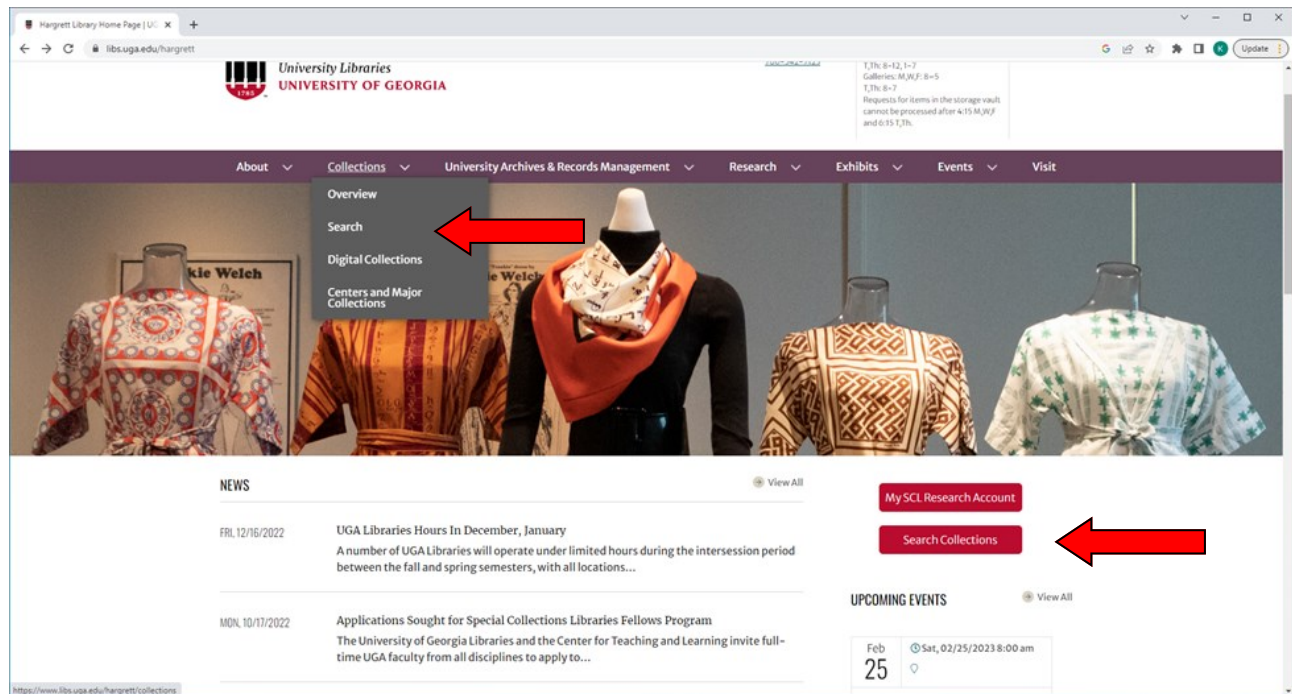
Hargrett Library Home Page | UG ×
+
libs.uga.edu/hargrett
Update

University Libraries
UNIVERSITY OF GEORGIA
1785

T,Th: 8-12, 1-7
Galleries: M,W,F: 8-5
T,Th: 8-7
Requests for items in the storage vault cannot be processed after 4:15 M,W,F and 6:15 T,Th.

About
Collections
University Archives & Records Management
Research
Exhibits
Events
Visit

Overview
Search
Digital Collections
Centers and Major Collections

kie Welch

NEWS
View All

FRI, 12/16/2022
UGA Libraries Hours In December, January
A number of UGA Libraries will operate under limited hours during the intersession period between the fall and spring semesters, with all locations...

MON, 10/17/2022
Applications Sought for Special Collections Libraries Fellows Program
The University of Georgia Libraries and the Center for Teaching and Learning invite full-time UGA faculty from all disciplines to apply to...

My SCL Research Account
Search Collections

UPCOMING EVENTS
View All

Feb
25
Sat, 02/25/2023 8:00 am

https://www.libs.uga.edu/hargrett/collections